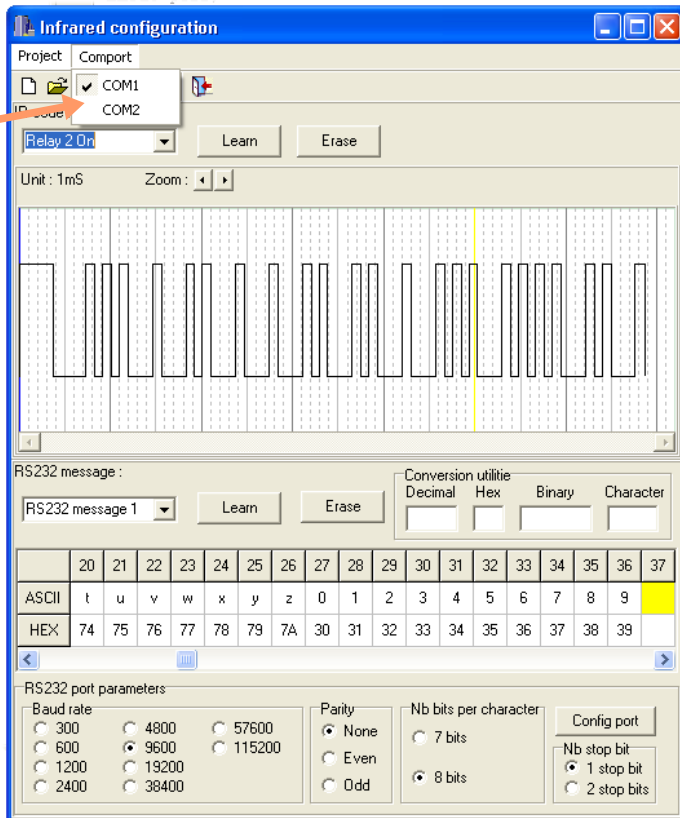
Infrared configuration

Project Comport

COM1
COM2

IR code

Relay 2 On

Learn Erase

Unit : 1mS Zoom :

RS232 message :

RS232 message 1

Learn Erase

Conversion utilitie
Decimal Hex Binary Character

| | 20 | 21 | 22 | 23 | 24 | 25 | 26 | 27 | 28 | 29 | 30 | 31 | 32 | 33 | 34 | 35 | 36 | 37 |
|---|---|---|---|---|---|---|---|---|---|---|---|---|---|---|---|---|---|---|
| ASCII | t | u | v | w | x | y | z | 0 | 1 | 2 | 3 | 4 | 5 | 6 | 7 | 8 | 9 | |
| HEX | 74 | 75 | 76 | 77 | 78 | 79 | 7A | 30 | 31 | 32 | 33 | 34 | 35 | 36 | 37 | 38 | 39 | |

RS232 port parameters

Baud rate
300
600
1200
2400
4800
9600
19200
38400
57600
115200

Parity
None
Even
Odd

Nb bits per character
7 bits
8 bits

Config port

Nb stop bit
1 stop bit
2 stop bits